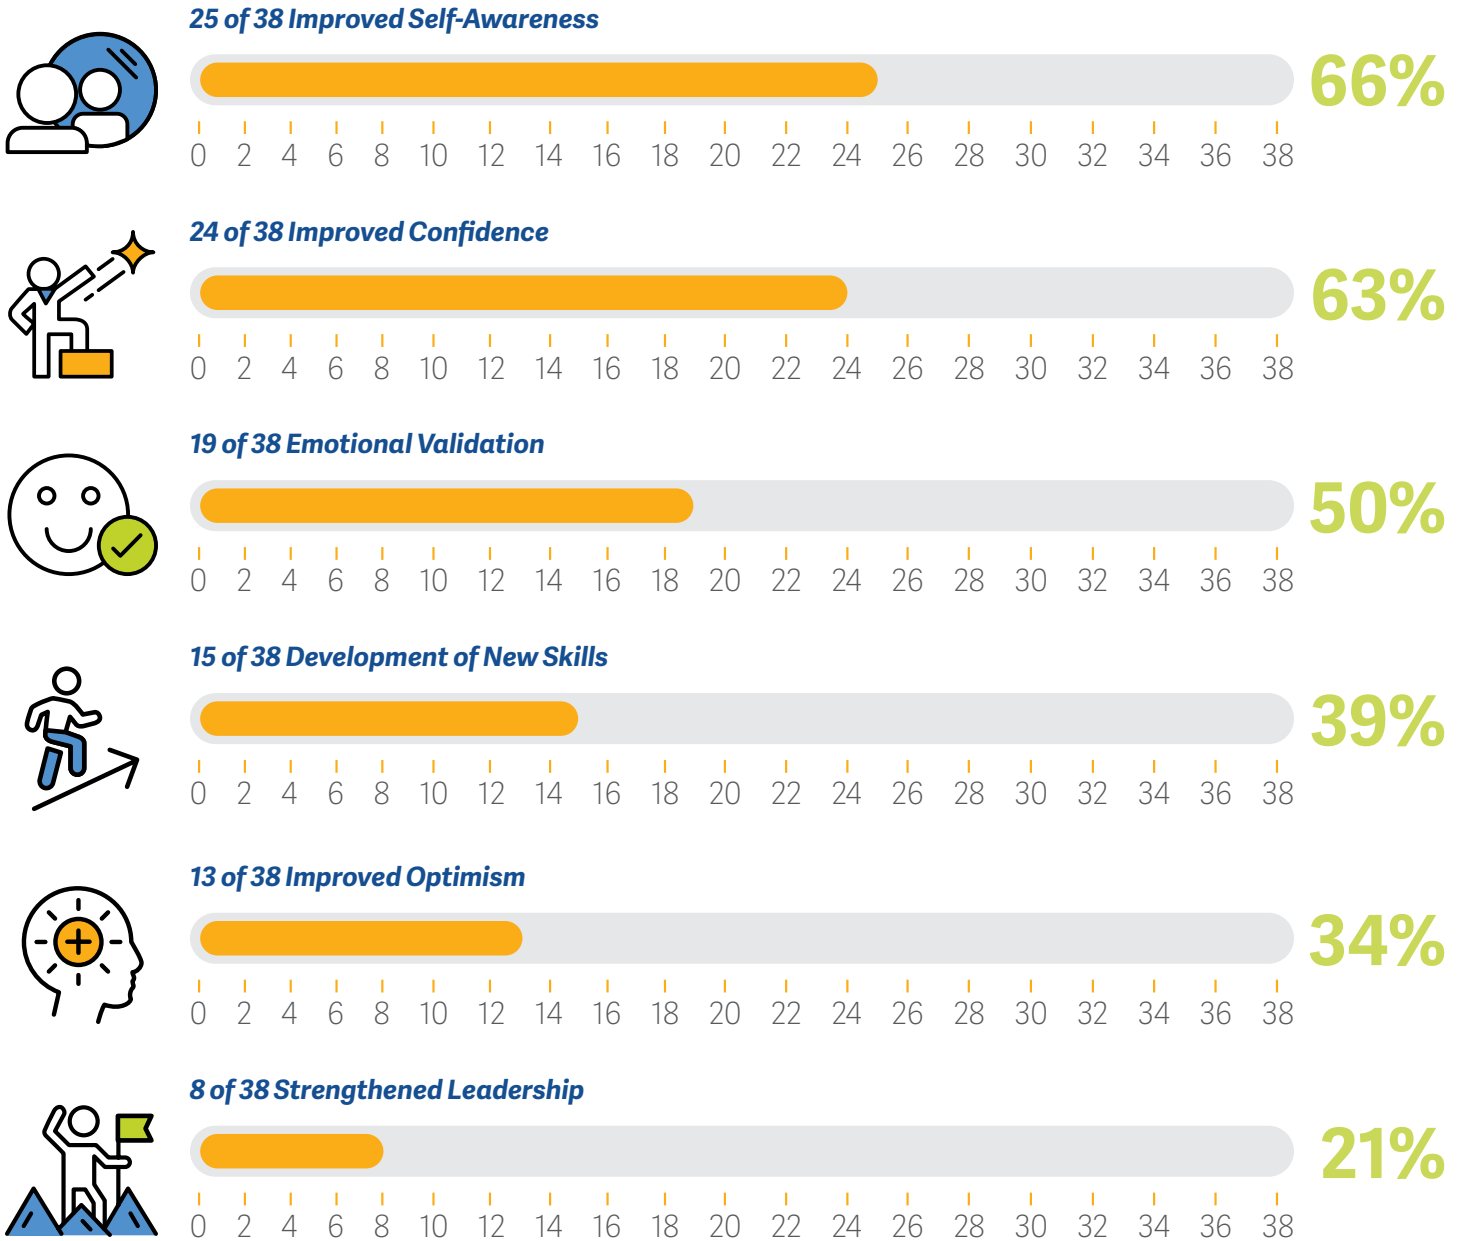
25 of 38 Improved Self-Awareness

66%

0 2 4 6 8 10 12 14 16 18 20 22 24 26 28 30 32 34 36 38

24 of 38 Improved Confidence

63%

0 2 4 6 8 10 12 14 16 18 20 22 24 26 28 30 32 34 36 38

19 of 38 Emotional Validation

50%

0 2 4 6 8 10 12 14 16 18 20 22 24 26 28 30 32 34 36 38

15 of 38 Development of New Skills

39%

0 2 4 6 8 10 12 14 16 18 20 22 24 26 28 30 32 34 36 38

13 of 38 Improved Optimism

34%

0 2 4 6 8 10 12 14 16 18 20 22 24 26 28 30 32 34 36 38

8 of 38 Strengthened Leadership

21%

0 2 4 6 8 10 12 14 16 18 20 22 24 26 28 30 32 34 36 38